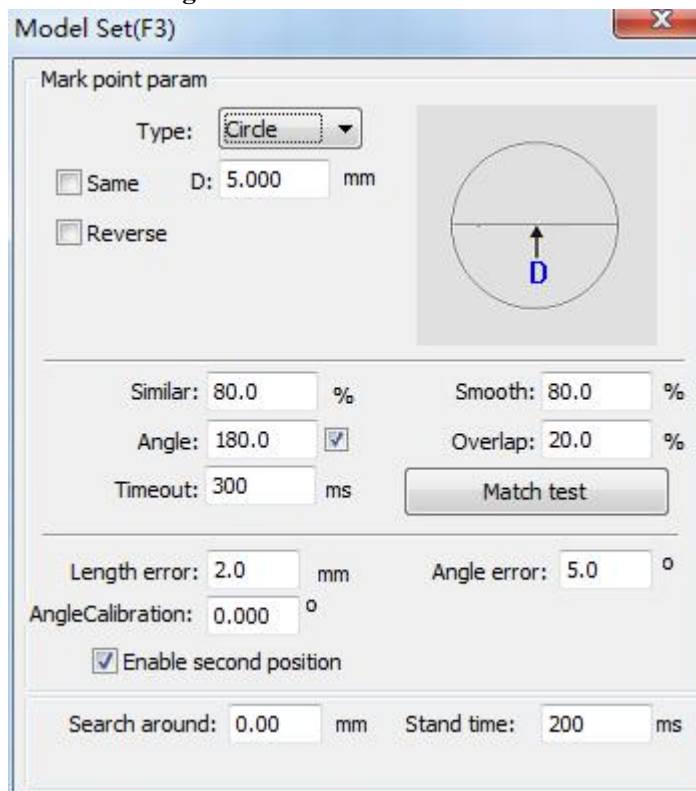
Model Set(F3)

Mark point param

Type: Circle

Same D: 5.000 mm

Reverse

D

Similar: 80.0 %

Smooth: 80.0 %

Angle: 180.0

Overlap: 20.0 %

Timeout: 300 ms

Match test

Length error: 2.0 mm

Angle error: 5.0 o

AngleCalibration: 0.000 o

Enable second position

Search around: 0.00 mm

Stand time: 200 ms